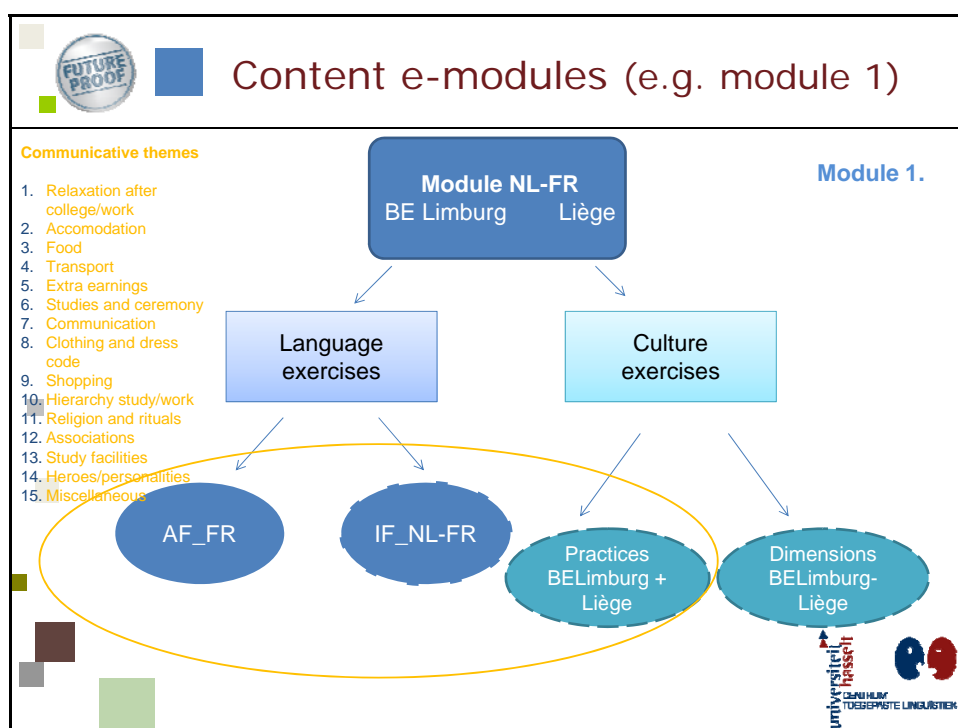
FUTURE PROOF

Content e-modules (e.g. module 1)

Communicative themes

1. Relaxation after college/work
2. Accomodation
3. Food
4. Transport
5. Extra earnings
6. Studies and ceremony
7. Communication
8. Clothing and dress code
9. Shopping
10. Hierarchy study/work
11. Religion and rituals
12. Associations
13. Study facilities
14. Heroes/personalities
15. Miscellaneous

Module NL-FR
BE Limburg Liège

Module 1.

Language exercises

Culture exercises

AF_FR

IF_NL-FR

Practices BELimburg + Liège

Dimensions BELimburg-Liège

universiteit hasselt

CENTRUM TOEGEPASTE LINGUÏSTIEK